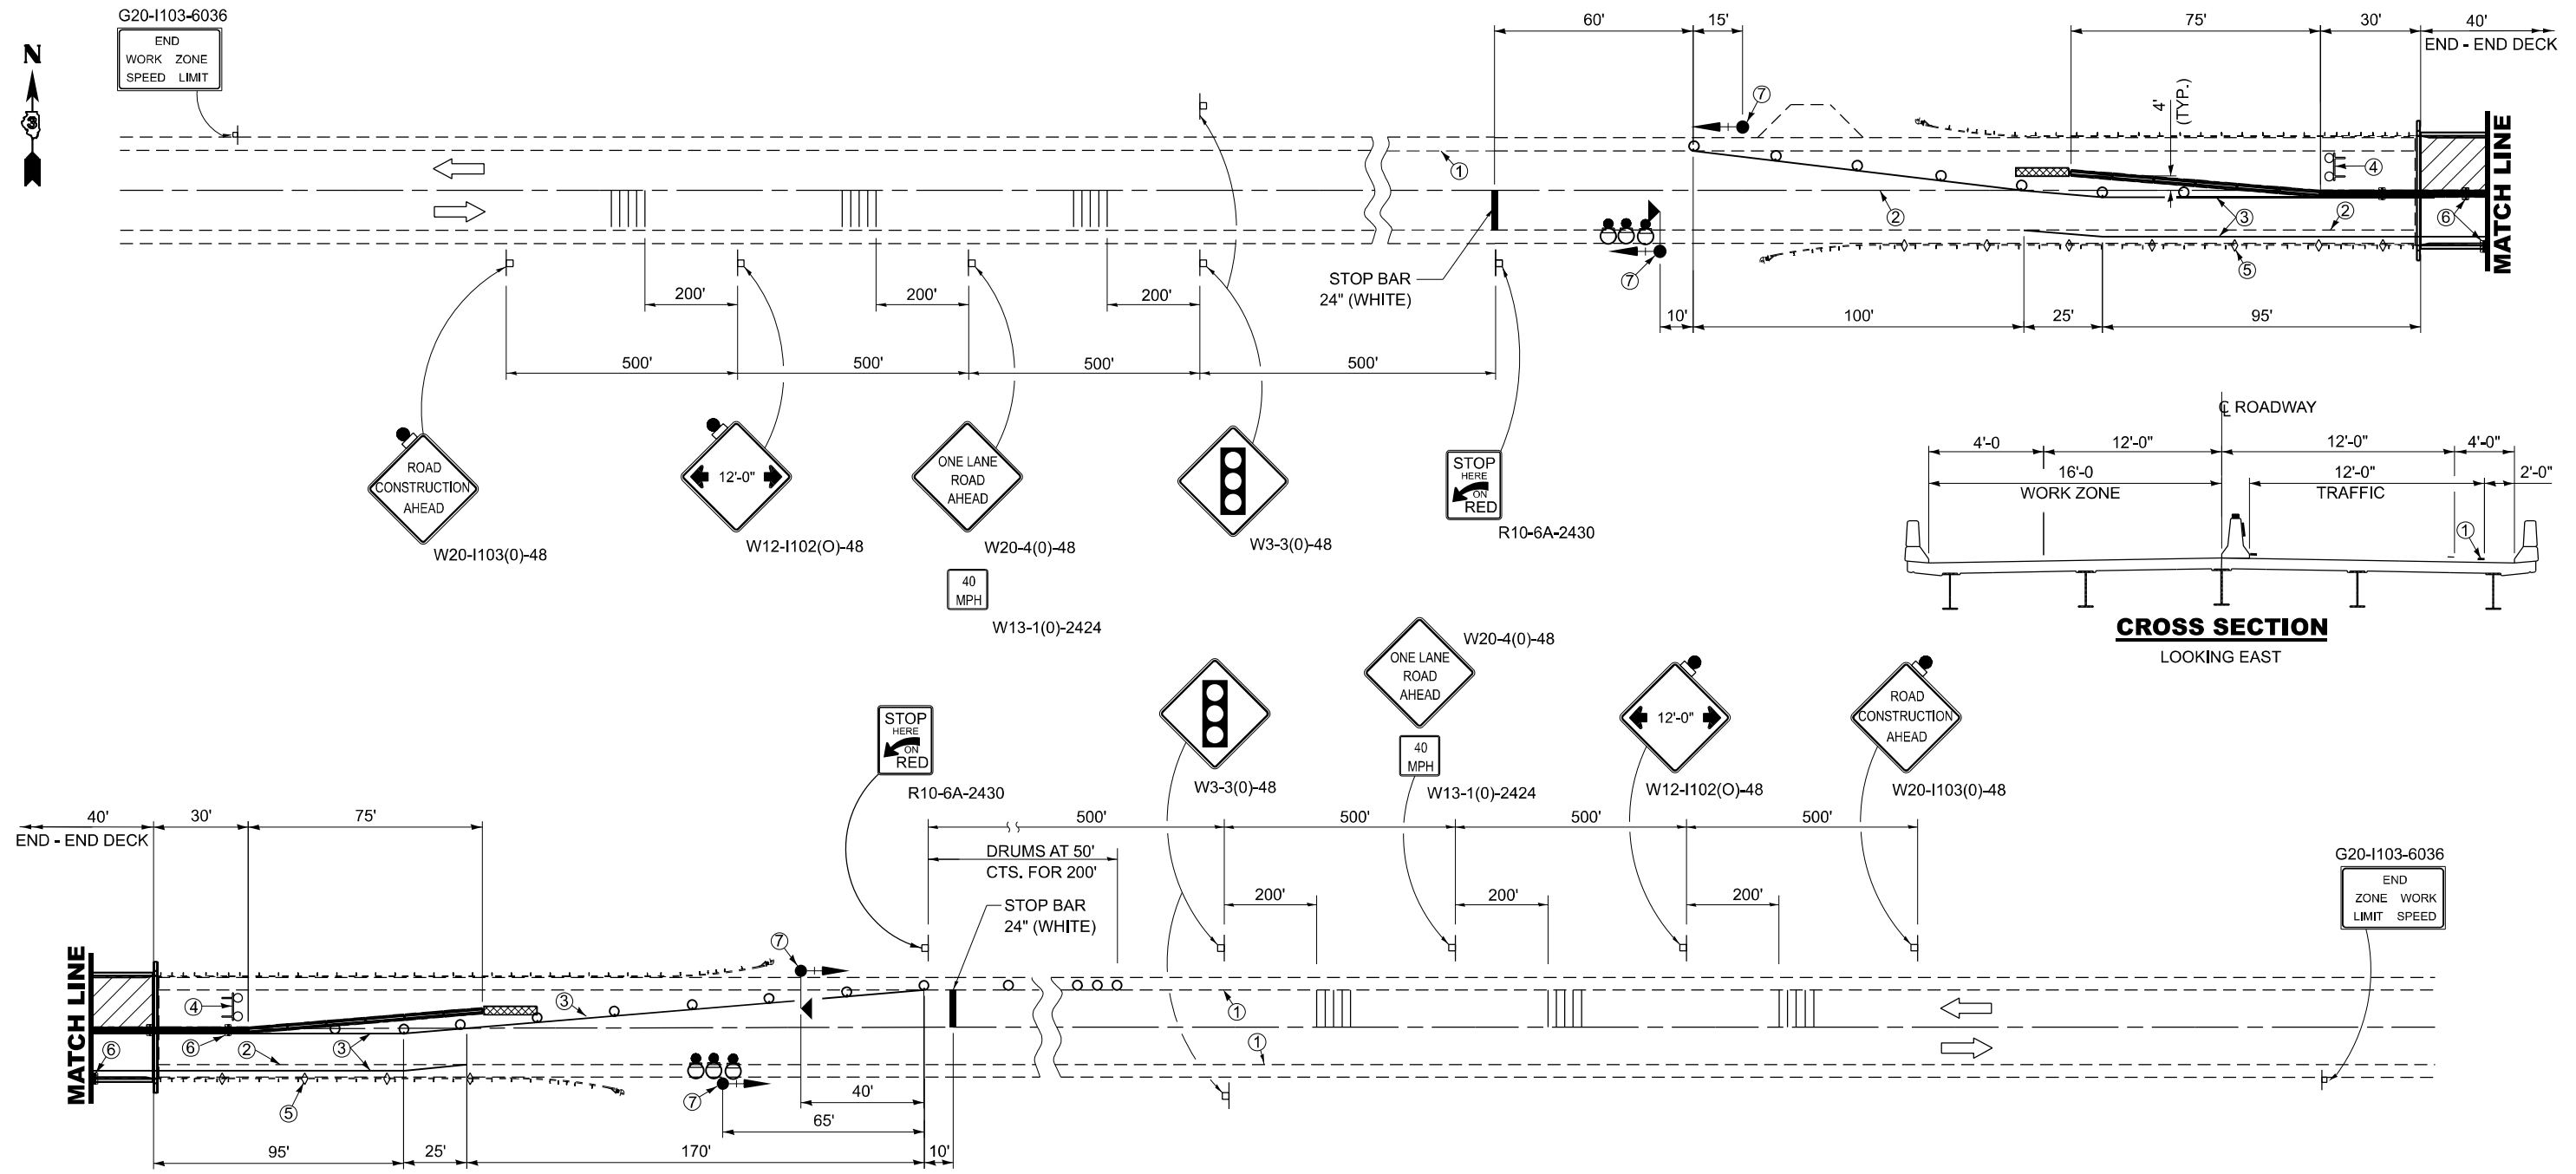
G20-I103-6036
END
WORK ZONE
SPEED LIMIT

N
3

60'
15'
75'
30'
40'
END - END DECK
4' (TYP.)
7
1
4
2
3
2
6
5
7
MATCH LINE

STOP BAR
24" (WHITE)

200'
200'
200'
10'
100'
25'
95'
500'
500'
500'
500'

ROAD CONSTRUCTION AHEAD
W20-I103(0)-48

12'-0"
W12-I102(O)-48

ONE LANE ROAD AHEAD
W20-4(0)-48

40 MPH
W13-1(0)-2424

W3-3(0)-48

STOP HERE ON RED
R10-6A-2430

℄ ROADWAY
4'-0
12'-0"
12'-0"
4'-0"
16'-0
WORK ZONE
12'-0"
TRAFFIC
2'-0"
1
CROSS SECTION
LOOKING EAST

ONE LANE ROAD AHEAD
W20-4(0)-48
40 MPH
W13-1(0)-2424
W3-3(0)-48
12'-0"
W12-I102(O)-48
ROAD CONSTRUCTION AHEAD
W20-I103(0)-48
STOP HERE ON RED
R10-6A-2430

40'
END - END DECK
30'
75'
500'
500'
500'
500'
DRUMS AT 50' CTS. FOR 200'
STOP BAR
24" (WHITE)
200'
200'
200'

G20-I103-6036
END
ZONE WORK
LIMIT SPEED

MATCH LINE
7
4
3
6
6
2
3
1
1
5
7
40'
65'
95'
25'
170'
10'